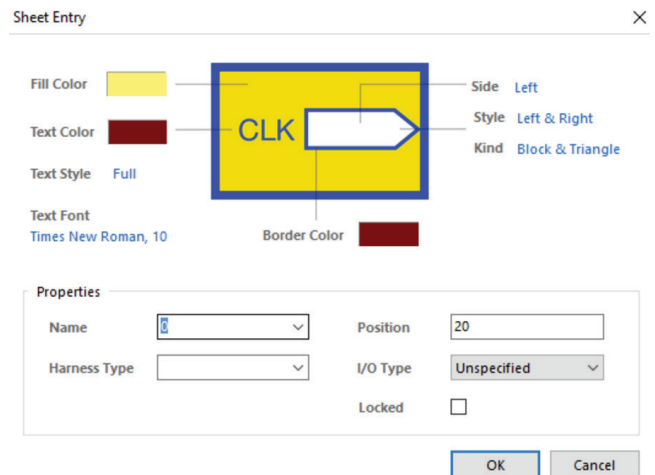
Sheet Entry

Fill Color

Text Color

Text Style Full

Text Font
Times New Roman, 10

CLK

Side Left

Style Left & Right

Kind Block & Triangle

Border Color

Properties

Name 0

Harness Type

Position 20

I/O Type Unspecified

Locked

OK

Cancel